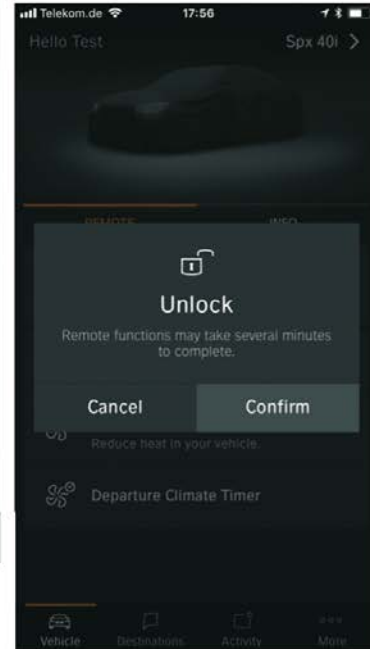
Telekom.de 17:56

Hello Test

Spx 40i >

REMOTE

INFO

Unlock

Remote functions may take several minutes to complete.

Cancel

Confirm

Reduce heat in your vehicle.

Departure Climate Timer

Vehicle

Destinations

Activity

More